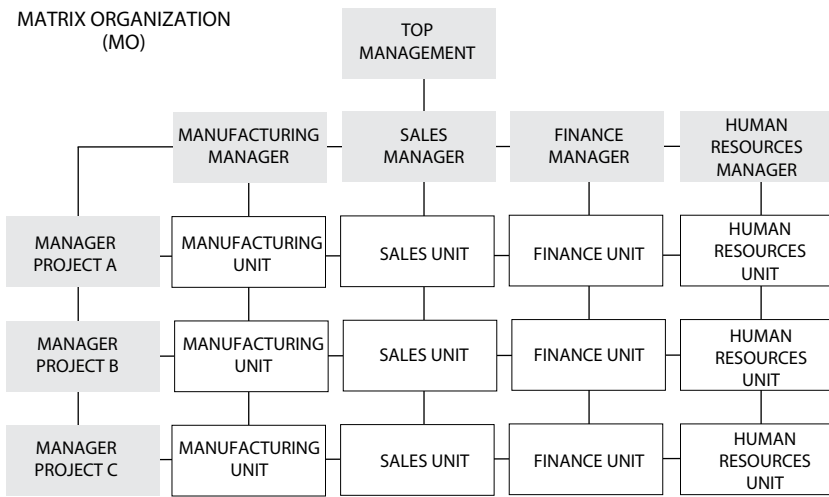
MATRIX ORGANIZATION (MO)

TOP MANAGEMENT

MANUFACTURING MANAGER

SALES MANAGER

FINANCE MANAGER

HUMAN RESOURCES MANAGER

MANAGER PROJECT A

MANUFACTURING UNIT

SALES UNIT

FINANCE UNIT

HUMAN RESOURCES UNIT

MANAGER PROJECT B

MANUFACTURING UNIT

SALES UNIT

FINANCE UNIT

HUMAN RESOURCES UNIT

MANAGER PROJECT C

MANUFACTURING UNIT

SALES UNIT

FINANCE UNIT

HUMAN RESOURCES UNIT